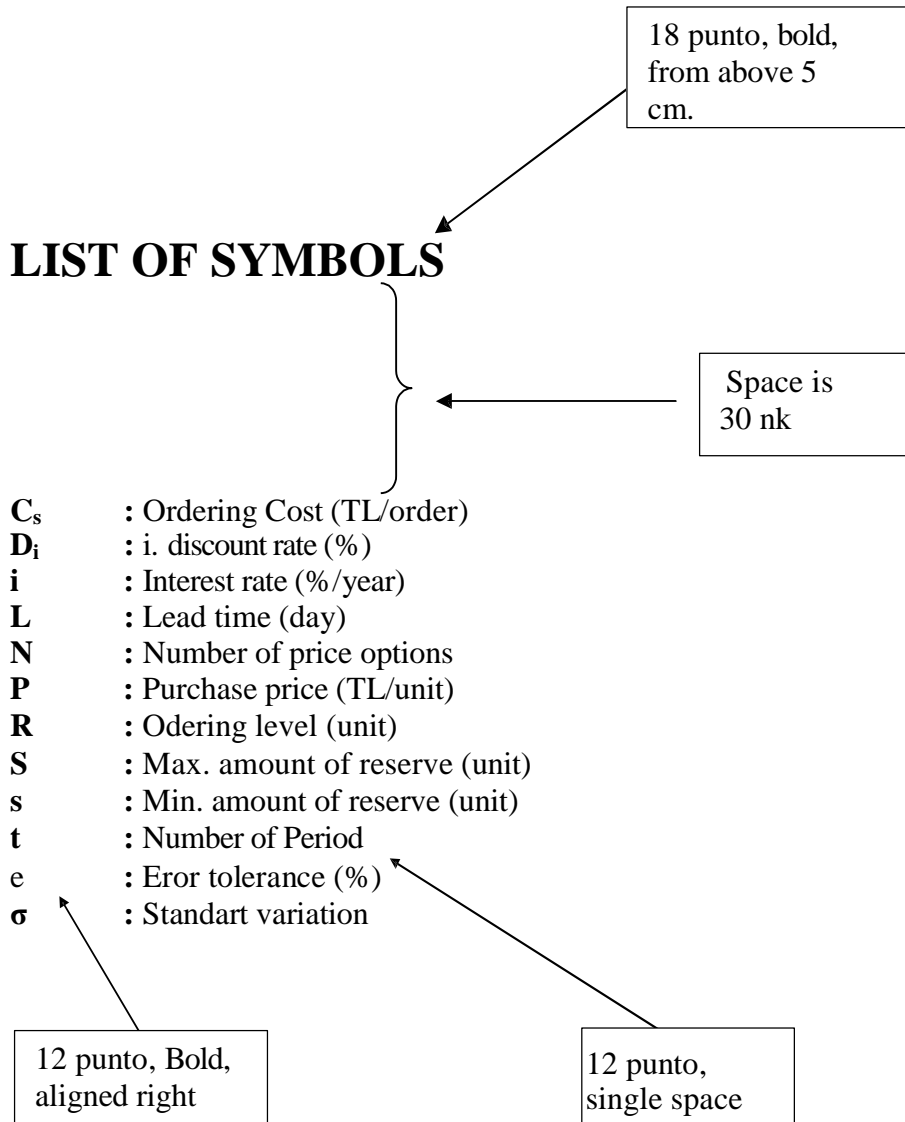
18 punto, bold, from above 5 cm.

LIST OF SYMBOLS

Space is 30 nk

| | |
|---|---|
| $C_s$ | : Ordering Cost (TL/order) |
| $D_i$ | : i. discount rate (%) |
| i | : Interest rate (%/year) |
| L | : Lead time (day) |
| N | : Number of price options |
| P | : Purchase price (TL/unit) |
| R | : Odering level (unit) |
| S | : Max. amount of reserve (unit) |
| s | : Min. amount of reserve (unit) |
| t | : Number of Period |
| e | : Eror tolerance (%) |
| σ | : Standart variation |

12 punto, Bold, aligned right

12 punto, single space